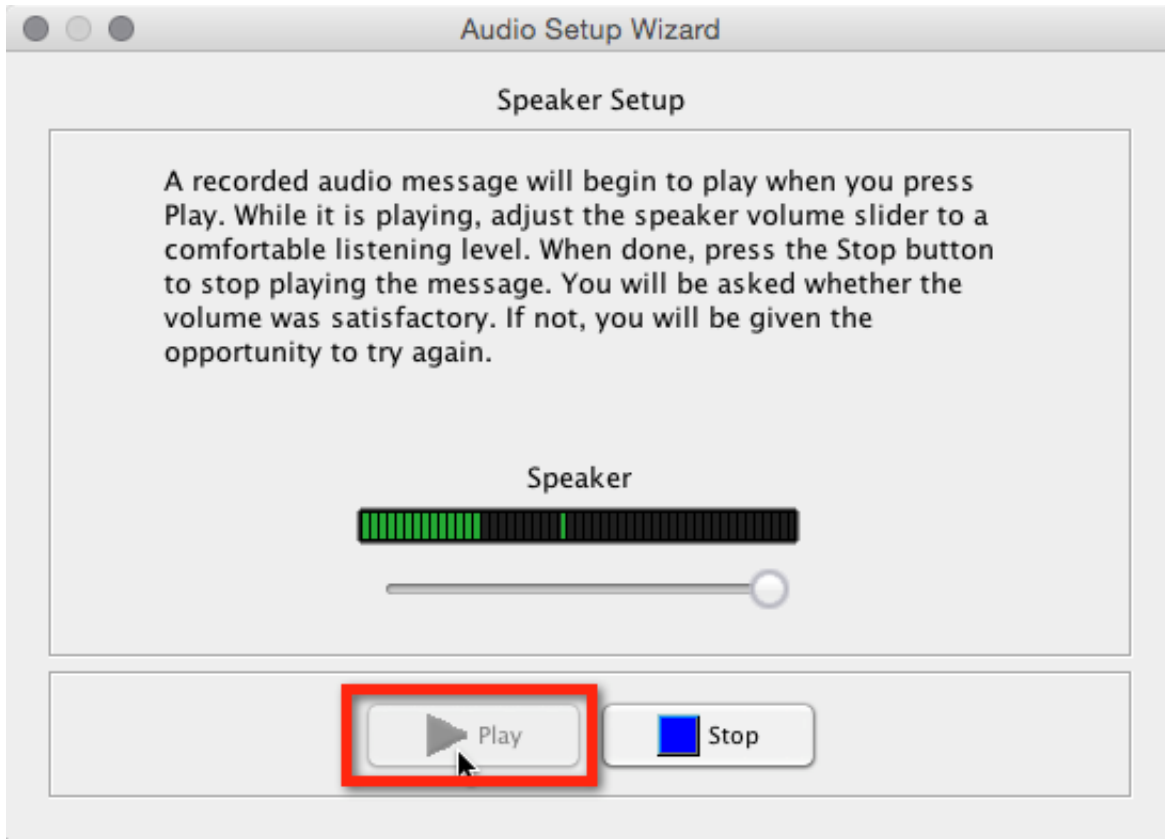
Audio Setup Wizard

Speaker Setup

A recorded audio message will begin to play when you press Play. While it is playing, adjust the speaker volume slider to a comfortable listening level. When done, press the Stop button to stop playing the message. You will be asked whether the volume was satisfactory. If not, you will be given the opportunity to try again.

Speaker

Play

Stop